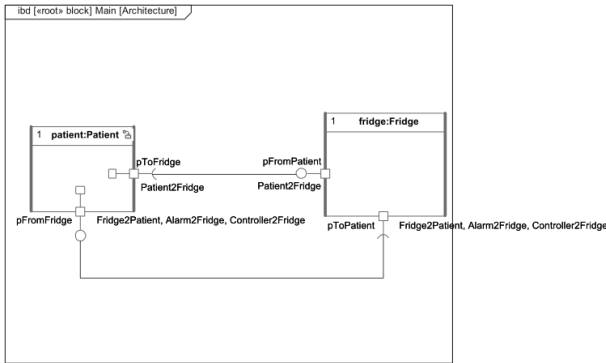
ibd [«root» block] Main [Architecture]

1 patient:Patient

pToFridge

Patient2Fridge

pFromPatient

Patient2Fridge

1 fridge:Fridge

pFromFridge

Fridge2Patient, Alarm2Fridge, Controller2Fridge

pToPatient

Fridge2Patient, Alarm2Fridge, Controller2Fridge